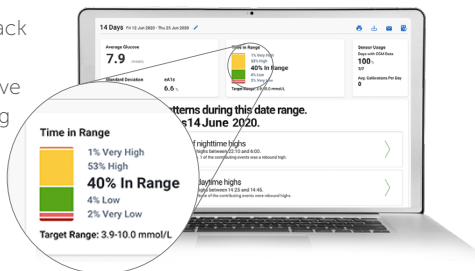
ack

ve
g

14 Days Fri 12 Jun 2020 - Thu 25 Jun 2020

Average Glucose
7.9 mmol/L

Standard Deviation

eA1c
6.6 %

Time in Range
1% Very High
53% High
40% In Range
4% Low
2% Very Low
Target Range: 3.9-10.0 mmol/L

Sensor Usage
Days with CGM Data
100 %

Avg. Calibrations Per Day
0

tterns during this date range.
s 14 June 2020.

f nighttime highs
highs between 22:10 and 6:00.
1 of the contributing events were a rebound high.

daytime highs
highs between 14:25 and 14:45.
of the contributing events were rebound highs.

Time in Range
1% Very High
53% High
40% In Range
4% Low
2% Very Low
Target Range: 3.9-10.0 mmol/L